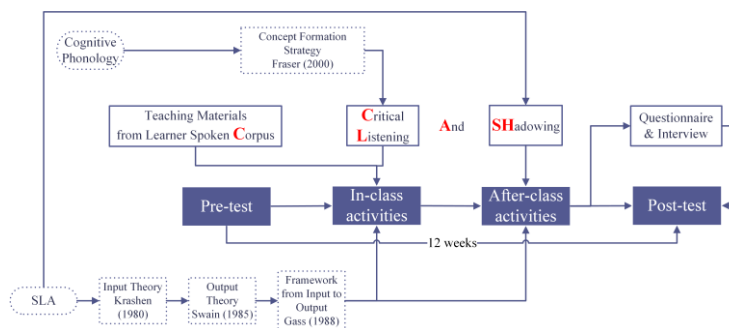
Cognitive Phonology

Concept Formation Strategy Fraser (2000)

Teaching Materials from Learner Spoken Corpus

Critical Listening

And

SHadowing

Questionnaire & Interview

Pre-test

In-class activities

After-class activities

Post-test

12 weeks

SLA

Input Theory Krashen (1980)

Output Theory Swain (1985)

Framework from Input to Output Gass (1988)